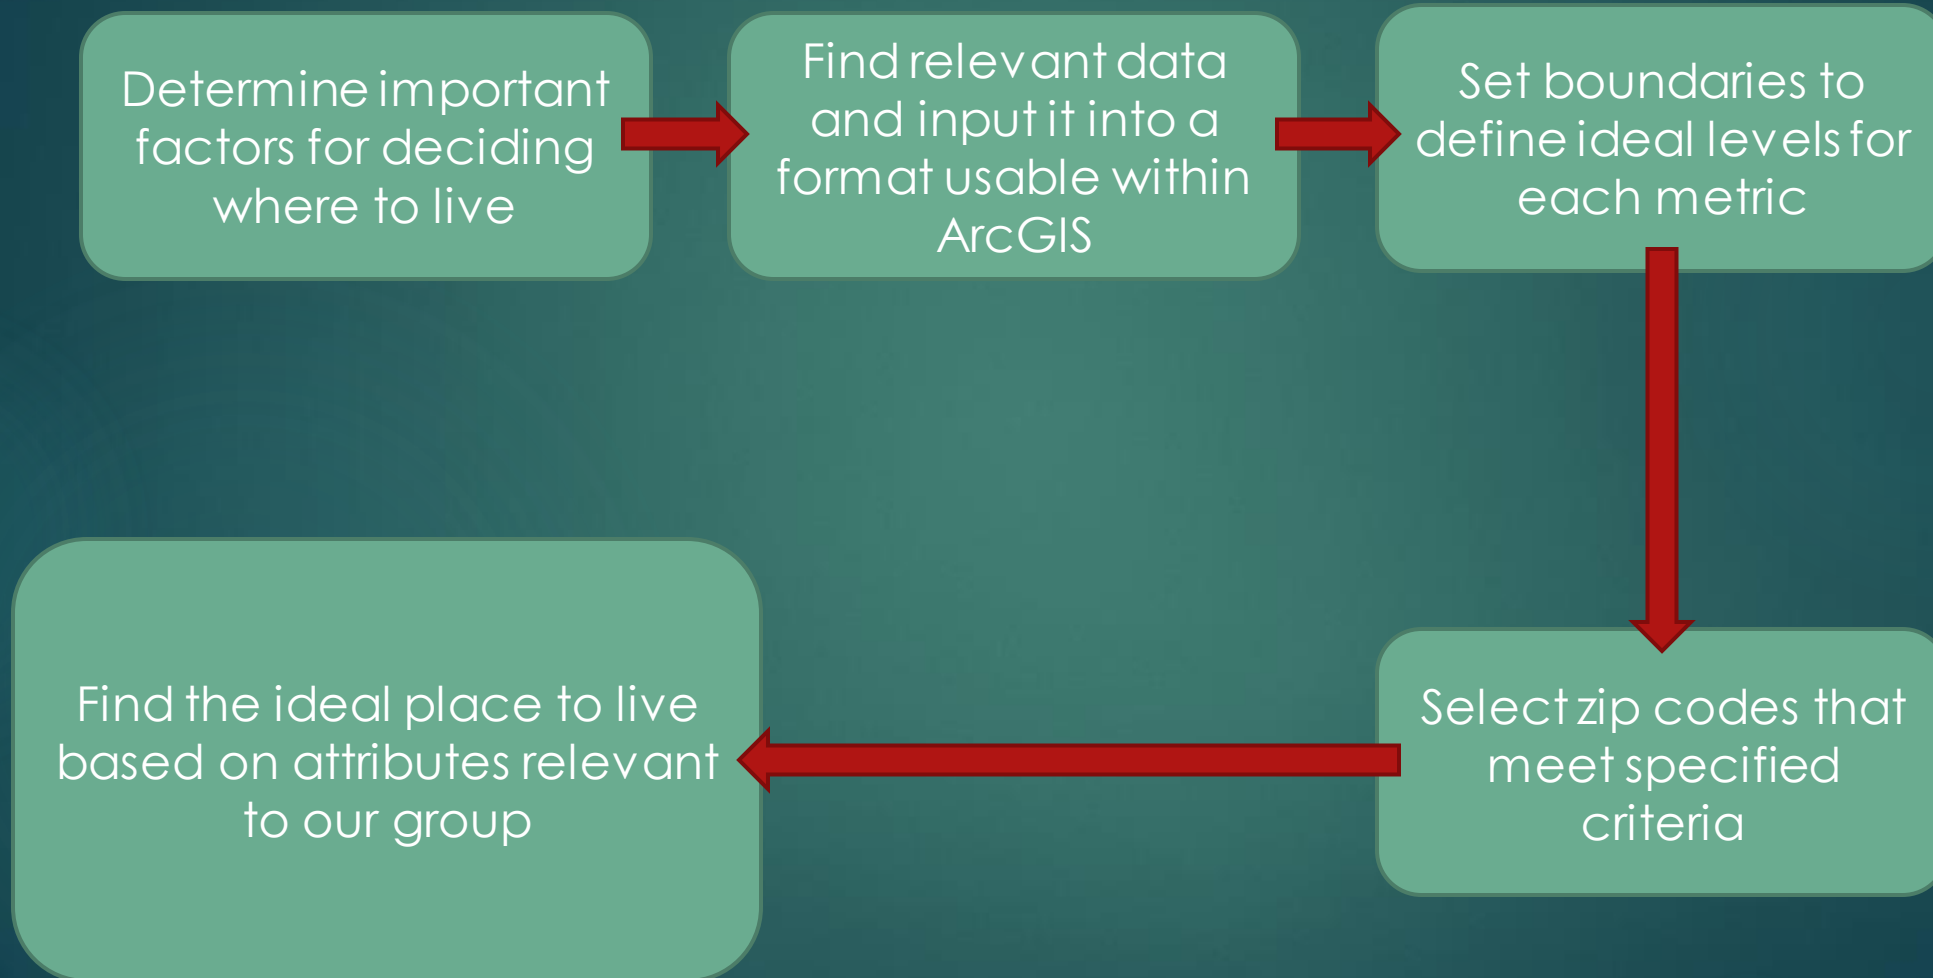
Determine important factors for deciding where to live

Find relevant data and input it into a format usable within ArcGIS

Set boundaries to define ideal levels for each metric

Select zip codes that meet specified criteria

Find the ideal place to live based on attributes relevant to our group